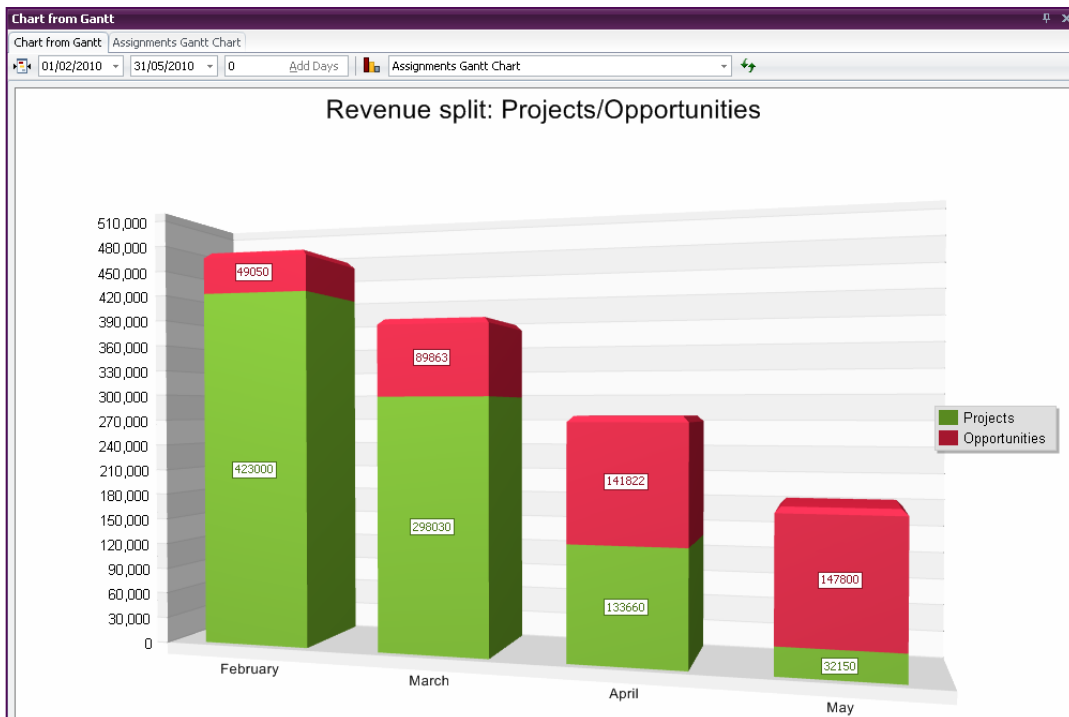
Chart from Gantt

Chart from Gantt | Assignments Gantt Chart

01/02/2010 | 31/05/2010 | 0 | Add Days | Assignments Gantt Chart

Revenue split: Projects/Opportunities

510,000
480,000
450,000
420,000
390,000
360,000
330,000
300,000
270,000
240,000
210,000
180,000
150,000
120,000
90,000
60,000
30,000
0

49050
423000
89863
298030
141822
133660
147800
32150

February
March
April
May

Projects
Opportunities